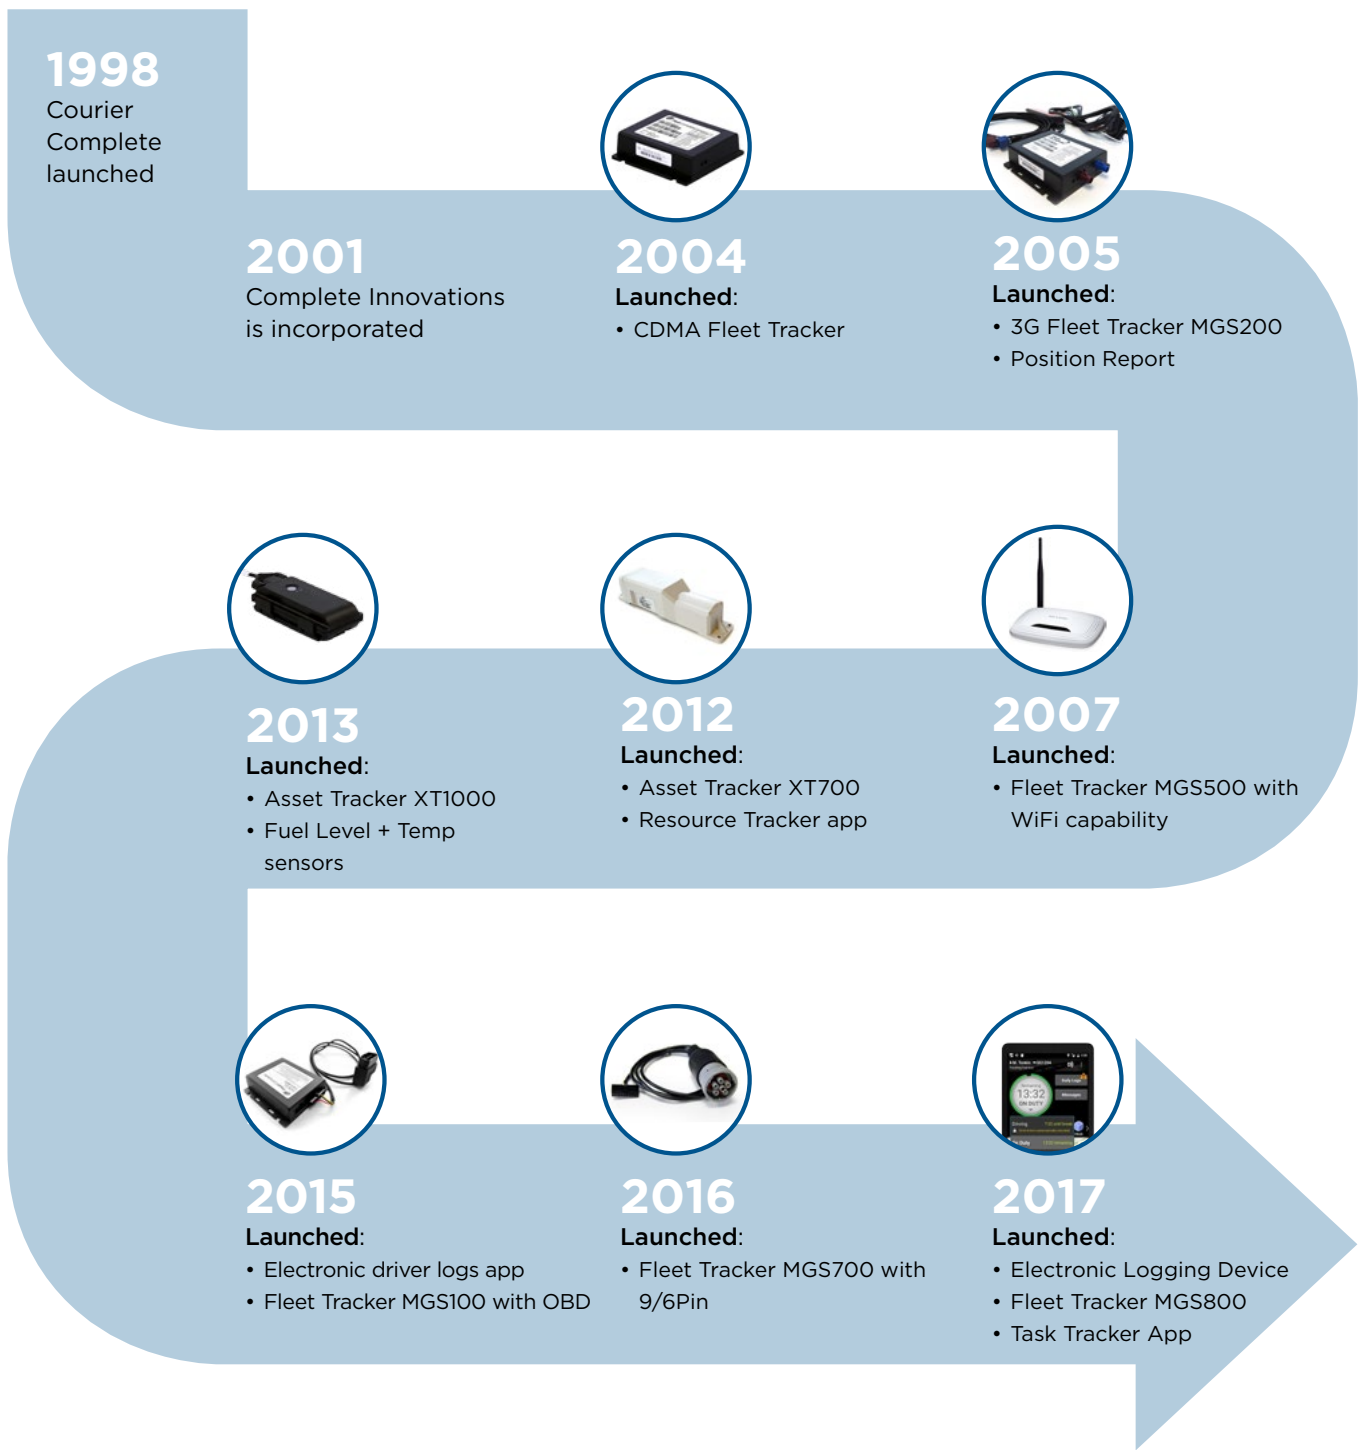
1998
Courier Complete launched

2001
Complete Innovations is incorporated

2004
Launched:
• CDMA Fleet Tracker

2005
Launched:
• 3G Fleet Tracker MGS200
• Position Report

2013
Launched:
• Asset Tracker XT1000
• Fuel Level + Temp sensors

2012
Launched:
• Asset Tracker XT700
• Resource Tracker app

2007
Launched:
• Fleet Tracker MGS500 with WiFi capability

2015
Launched:
• Electronic driver logs app
• Fleet Tracker MGS100 with OBD

2016
Launched:
• Fleet Tracker MGS700 with 9/6Pin

2017
Launched:
• Electronic Logging Device
• Fleet Tracker MGS800
• Task Tracker App